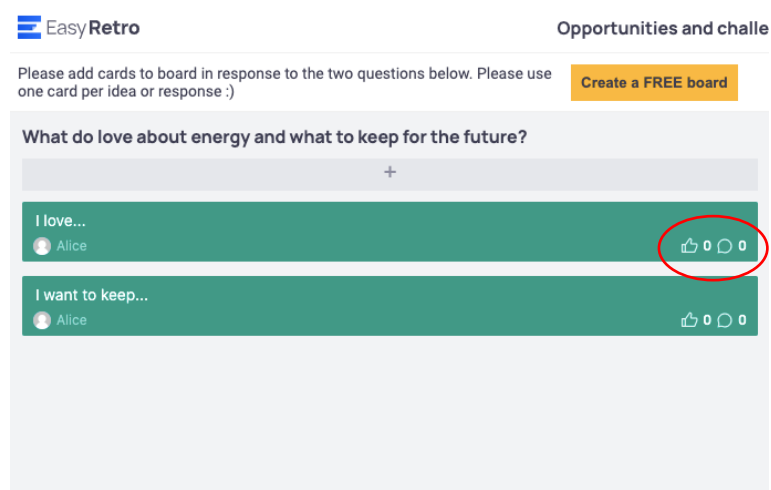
EasyRetro

Opportunities and challe

Please add cards to board in response to the two questions below. Please use one card per idea or response :)

Create a FREE board

What do love about energy and what to keep for the future?

+

I love...

Alice

0 0

I want to keep...

Alice

0 0